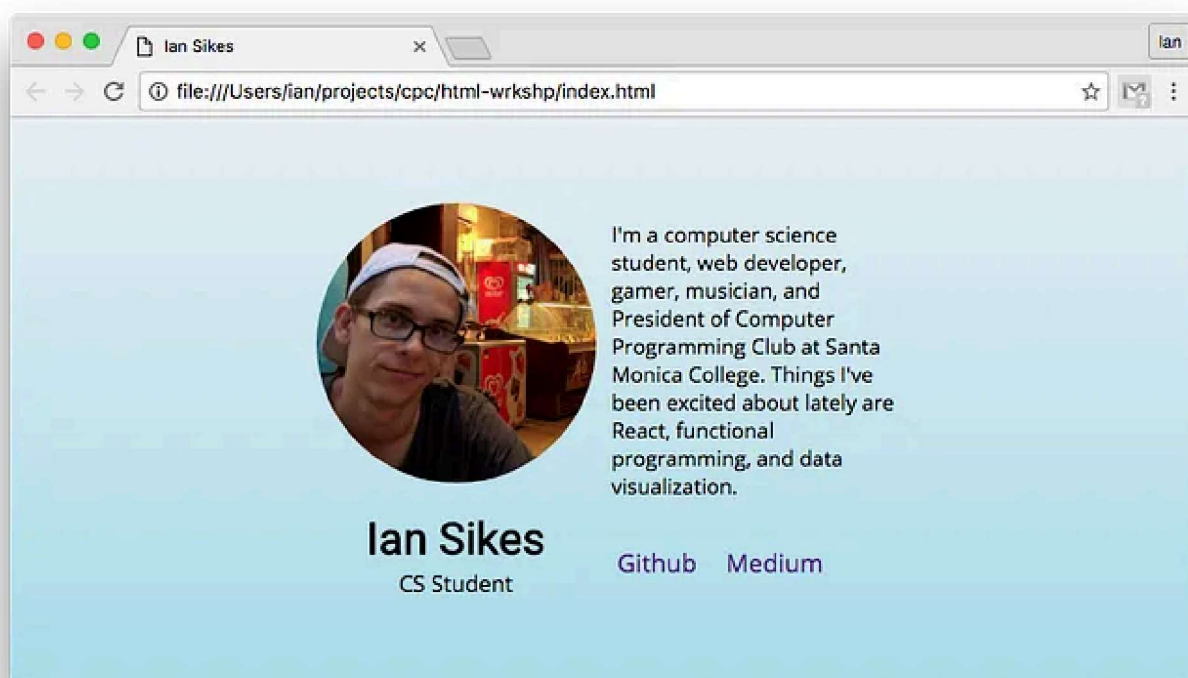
Ian Sikes ×

Ian

file:///Users/ian/projects/cpc/html-wrkshp/index.html

I'm a computer science student, web developer, gamer, musician, and President of Computer Programming Club at Santa Monica College. Things I've been excited about lately are React, functional programming, and data visualization.

Ian Sikes
CS Student

Github Medium